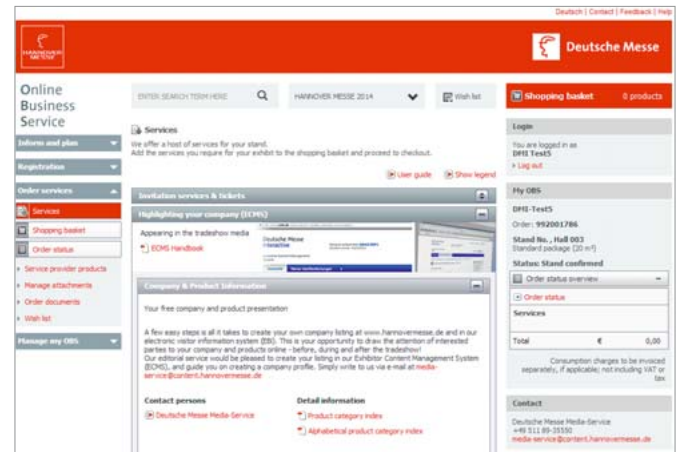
Deutsch | Contact | Feedback | Help

HANNOVER MESSE

Deutsche Messe

Online Business Service

ENTER SEARCH TERM HERE

HANNOVER MESSE 2014

Wish list

Shopping basket 0 products

Inform and plan

Registration

Order services

Services

Shopping basket

Order status

Service provider products

Manage attachments

Order documents

Wish list

Manage my OBS

Services

We offer a host of services for your stand.
Add the services you require for your exhibit to the shopping basket and proceed to checkout.

User guide

Show legend

Invitation services & tickets

Highlighting your company (ECMS)

Appearing in the tradeshow media

ECMS Handbook

Deutsche Messe

Company & Product Information

Your free company and product presentation

A few easy steps is all it takes to create your own company listing at www.hannovermesse.de and in our electronic visitor information system (EBI). This is your opportunity to draw the attention of interested parties to your company and products online - before, during and after the tradeshow!
Our editorial service would be pleased to create your listing in our Exhibitor Content Management System (ECMS), and guide you on creating a company profile. Simply write to us via e-mail at media-service@content.hannovermesse.de

Contact persons

Deutsche Messe Media-Service

Detail information

Product category index

Alphabetical product category index

Login

You are logged in as
DMI Test5
Log out

My OBS

DMI-Test5
Order: 992001786
Stand No., Hall 003
Standard package (20 m²)
Status: Stand confirmed

Order status overview

Order status

Services

Total € 0,00

Consumption charges to be invoiced separately, if applicable; not including VAT or tax

Contact

Deutsche Messe Media-Service
+49 511 89-35550
media-service@content.hannovermesse.de